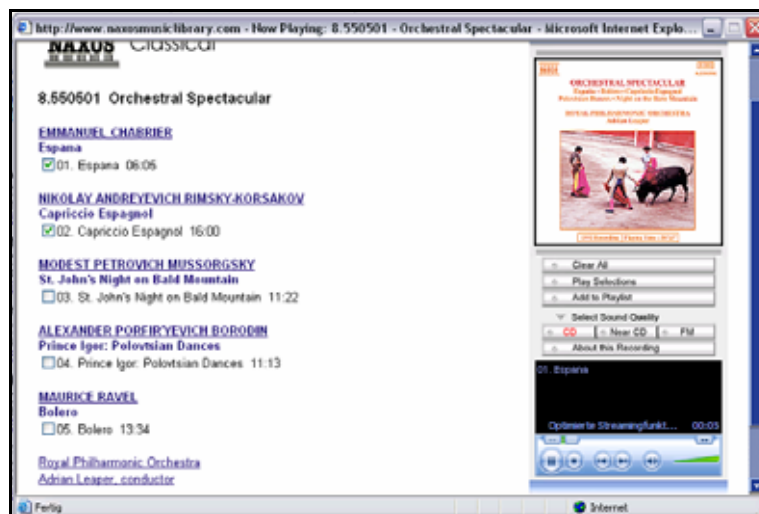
http://www.naxosmusiclibrary.com - Now Playing: 8.550501 - Orchestral Spectacular - Microsoft Internet Explo...

NAXOS Classical

8.550501 Orchestral Spectacular

EMMANUEL CHARRIER
Espana
01. Espana 06:06

NIKOLAY ANDREYEVICH RIMSKY-KORSAKOV
Capriccio Espagnol
02. Capriccio Espagnol 16:00

MODEST PETROVICH MUSSORGSKY
St. John's Night on Bald Mountain
03. St. John's Night on Bald Mountain 11:22

ALEXANDER PORFIRYEVICH BORODIN
Prince Igor: Polovtsian Dances
04. Prince Igor: Polovtsian Dances 11:13

MAURICE RAVEL
Bolero
05. Bolero 13:34

Royal Philharmonic Orchestra
Adrian Leaper, conductor

ORCHESTRAL SPECTACULAR
España • Bolero • Capriccio Espagnol
Polovtsian Dances • Night on Bald Mountain
ROYAL PHILHARMONIC ORCHESTRA
Adrian Leaper

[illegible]

Clear All
Play Selections
Add to Playlist
Select Sound Quality
CD
Near CD
FM
About this Recording

01. Espana
Optimierte Streamingfunkt... 00:05

Fertig
Internet